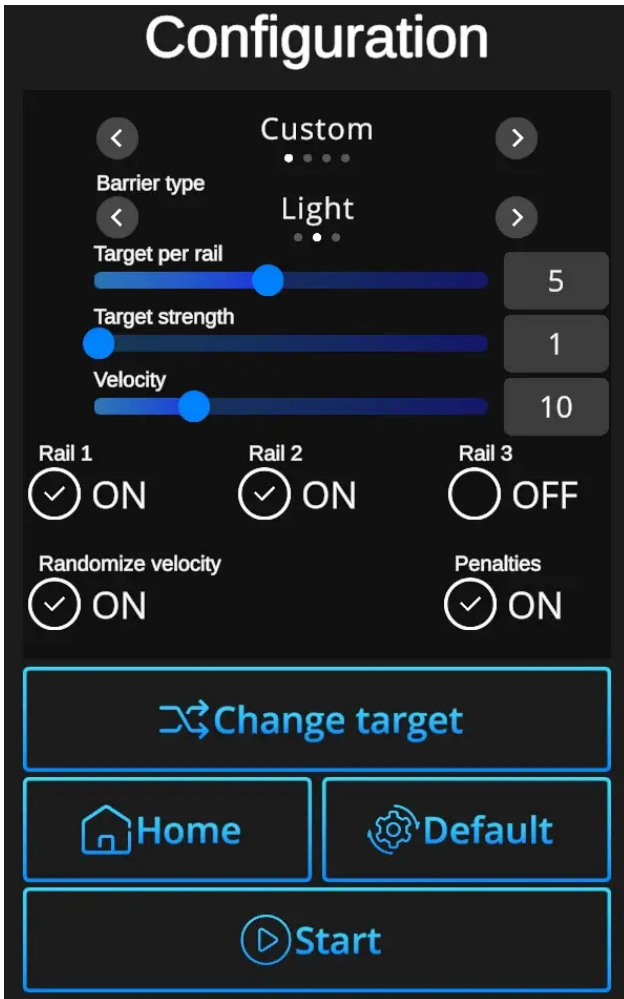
Configuration

Custom

Barrier type

Light

Target per rail

5

Target strength

1

Velocity

10

Rail 1
ON

Rail 2
ON

Rail 3
OFF

Randomize velocity
ON

Penalties
ON

Change target

Home

Default

Start